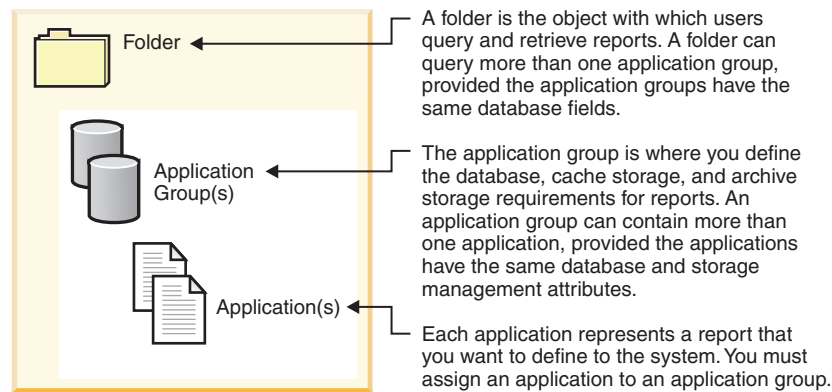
Folder

Application Group(s)

Application(s)

A folder is the object with which users query and retrieve reports. A folder can query more than one application group, provided the application groups have the same database fields.

The application group is where you define the database, cache storage, and archive storage requirements for reports. An application group can contain more than one application, provided the applications have the same database and storage management attributes.

Each application represents a report that you want to define to the system. You must assign an application to an application group.